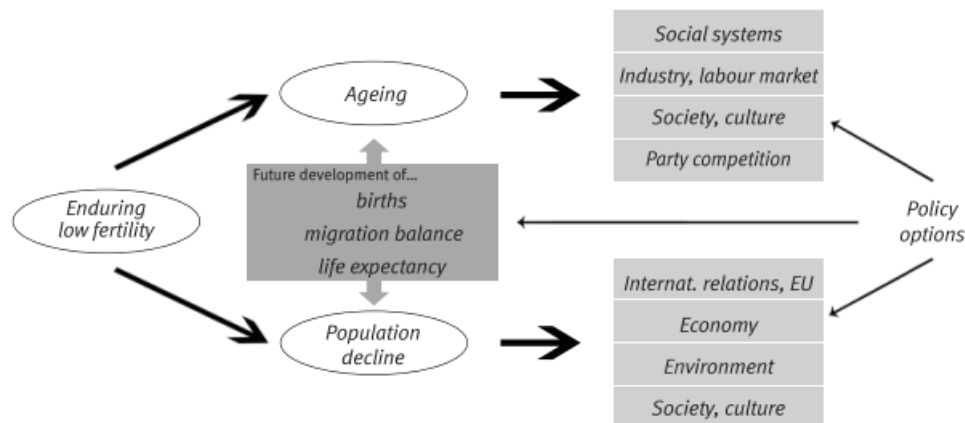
Enduring low fertility

Ageing

Population decline

Future development of...
births
migration balance
life expectancy

Social systems
Industry, labour market
Society, culture
Party competition

Policy options

Internat. relations, EU
Economy
Environment
Society, culture